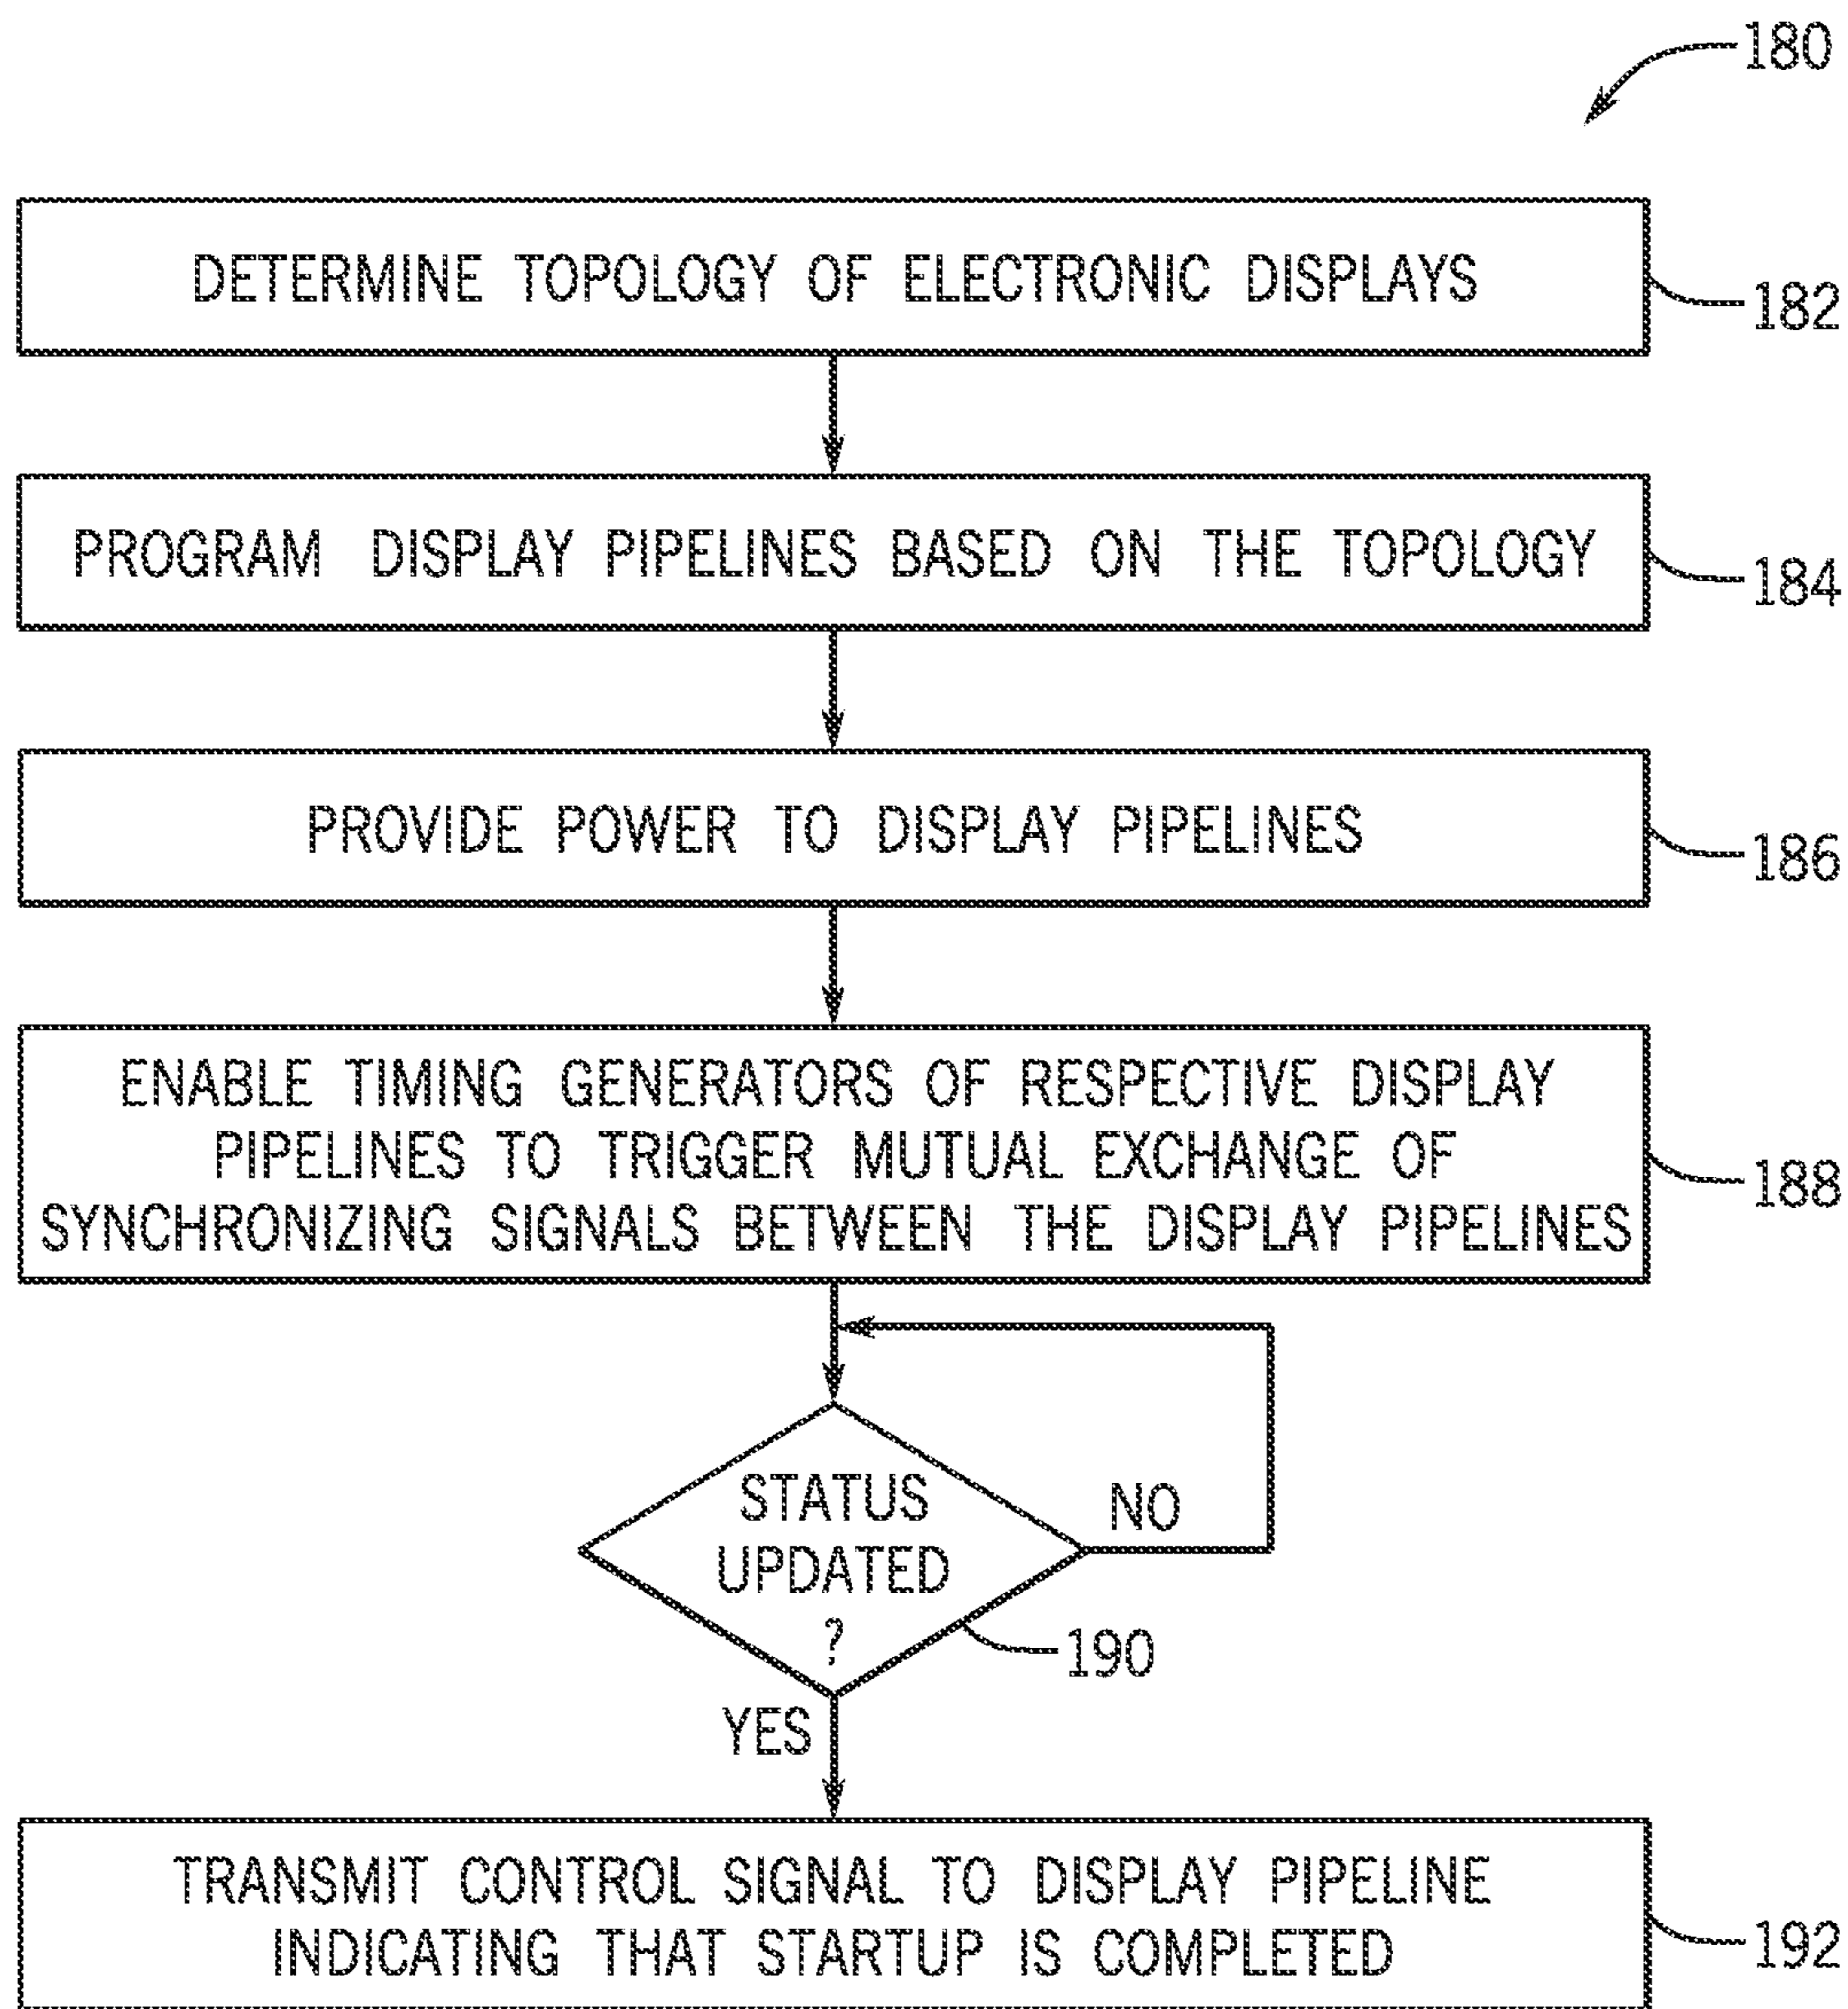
180

DETERMINE TOPOLOGY OF ELECTRONIC DISPLAYS

182

PROGRAM DISPLAY PIPELINES BASED ON THE TOPOLOGY

184

PROVIDE POWER TO DISPLAY PIPELINES

186

ENABLE TIMING GENERATORS OF RESPECTIVE DISPLAY PIPELINES TO TRIGGER MUTUAL EXCHANGE OF SYNCHRONIZING SIGNALS BETWEEN THE DISPLAY PIPELINES

188

STATUS UPDATED ?

NO

190

YES

TRANSMIT CONTROL SIGNAL TO DISPLAY PIPELINE INDICATING THAT STARTUP IS COMPLETED

192